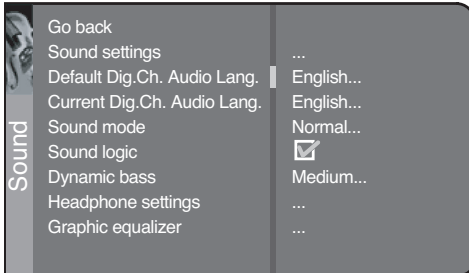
Sound

Go back
Sound settings
Default Dig.Ch. Audio Lang.
Current Dig.Ch. Audio Lang.
Sound mode
Sound logic
Dynamic bass
Headphone settings
Graphic equalizer

...
English...
English...
Normal...
☑
Medium...
...
...